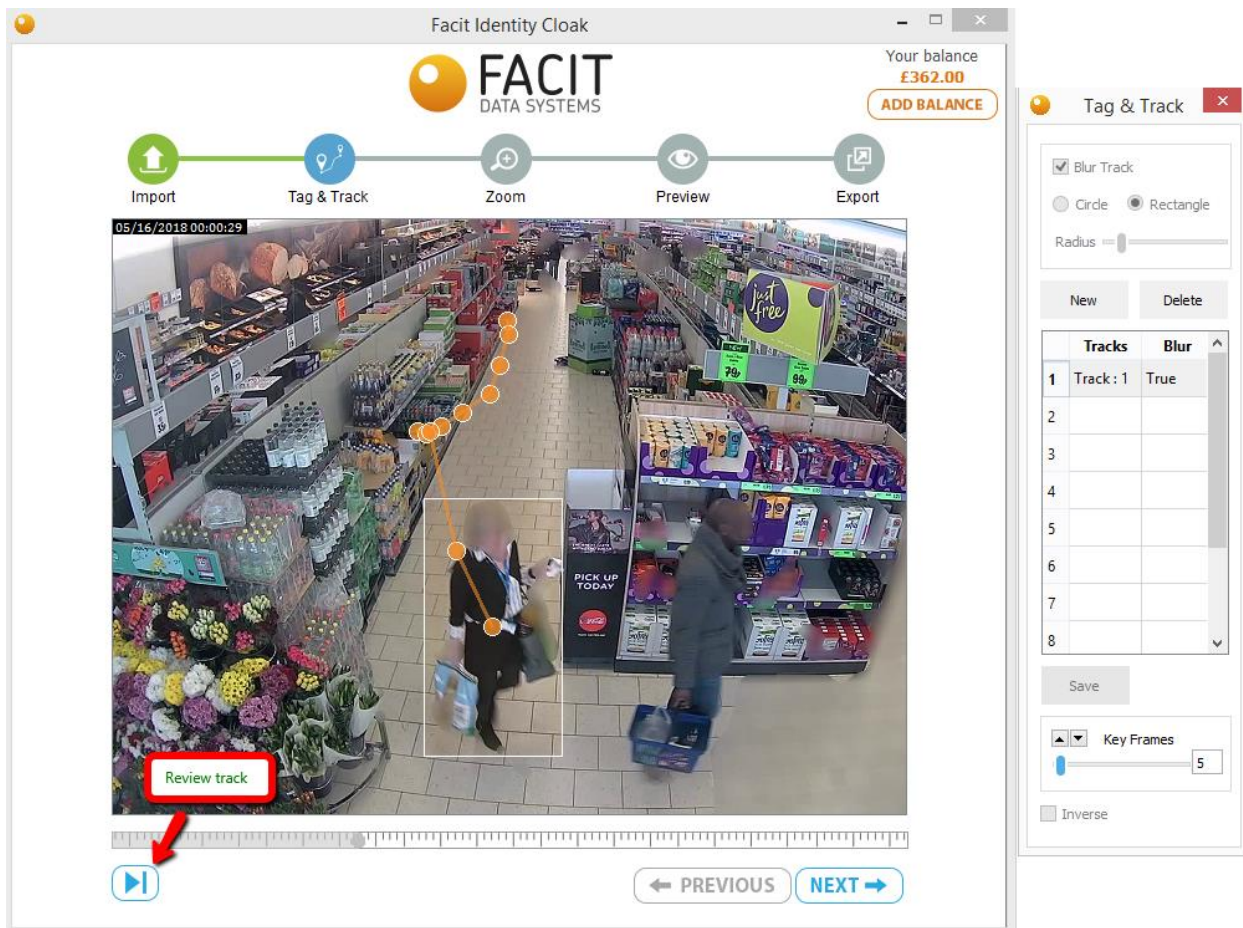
Facit Identity Cloak

Your balance
£362.00
ADD BALANCE

FACIT
DATA SYSTEMS

Import
Tag & Track
Zoom
Preview
Export

05/16/2018 00:00:29

just free

PICK UP TODAY

Review track

← PREVIOUS
NEXT →

Tag & Track

Blur Track
Circle
Rectangle
Radius

New
Delete

| | Tracks | Blur |
|---|---|---|
| 1 | Track : 1 | True |
| 2 | | |
| 3 | | |
| 4 | | |
| 5 | | |
| 6 | | |
| 7 | | |
| 8 | | |

Save

Key Frames
5

Inverse